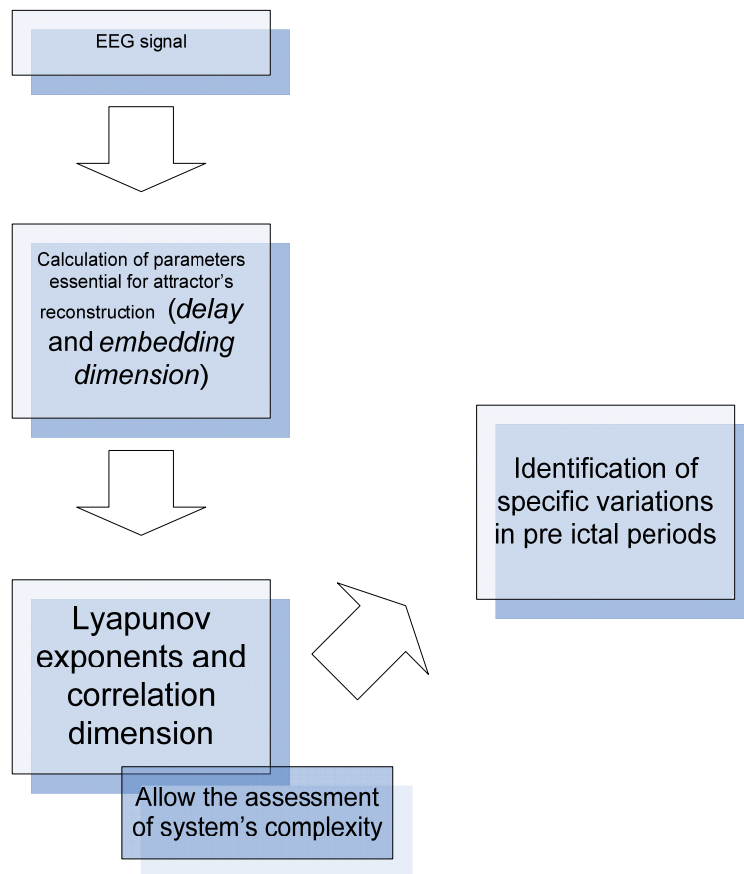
EEG signal

Calculation of parameters essential for attractor's reconstruction (*delay* and *embedding dimension*)

Lyapunov exponents and correlation dimension

Allow the assessment of system's complexity

Identification of specific variations in pre ictal periods